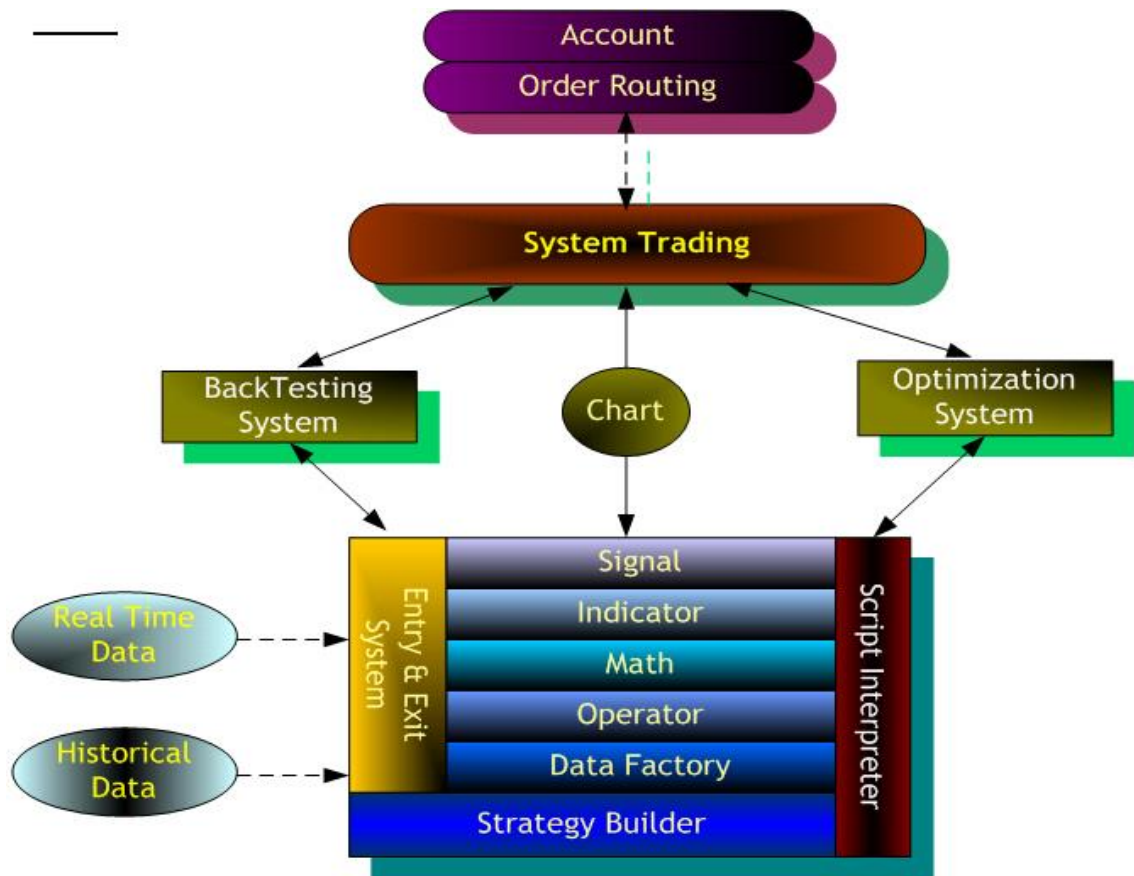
Account
Order Routing

System Trading

BackTesting System

Chart

Optimization System

Real Time Data

Historical Data

Entry & Exit System

Signal
Indicator
Math
Operator
Data Factory

Script Interpreter

Strategy Builder